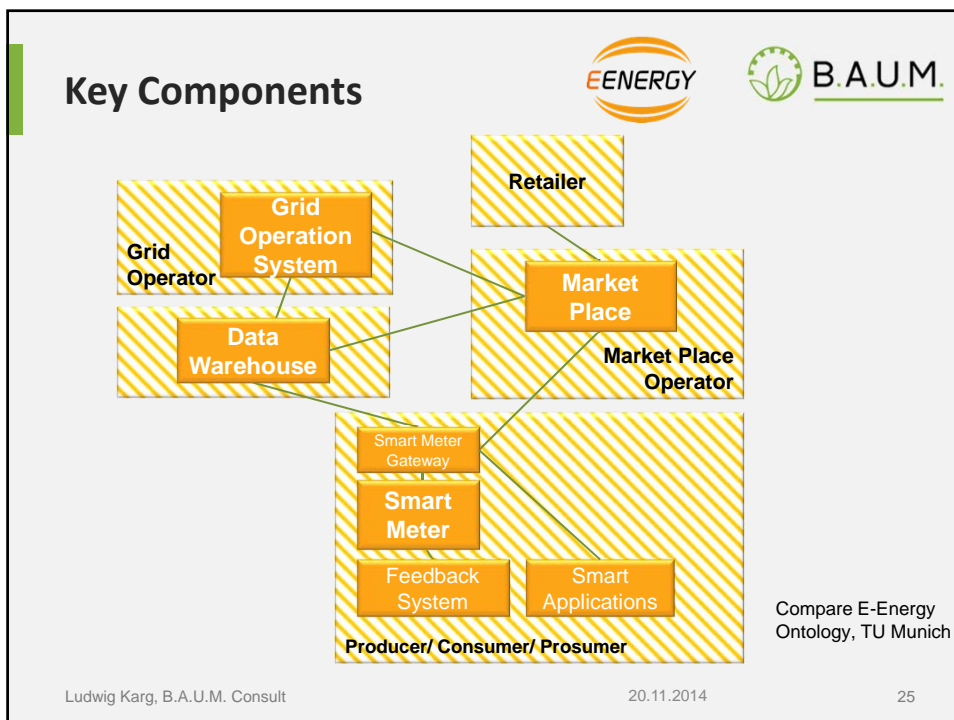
Key Components

EENERGY

B.A.U.M.

Retailer

Grid Operation System

Grid Operator

Market Place

Data Warehouse

Market Place Operator

Smart Meter Gateway

Smart Meter

Feedback System

Smart Applications

Producer/ Consumer/ Prosumer

Compare E-Energy Ontology, TU Munich

Ludwig Karg, B.A.U.M. Consult

20.11.2014

25